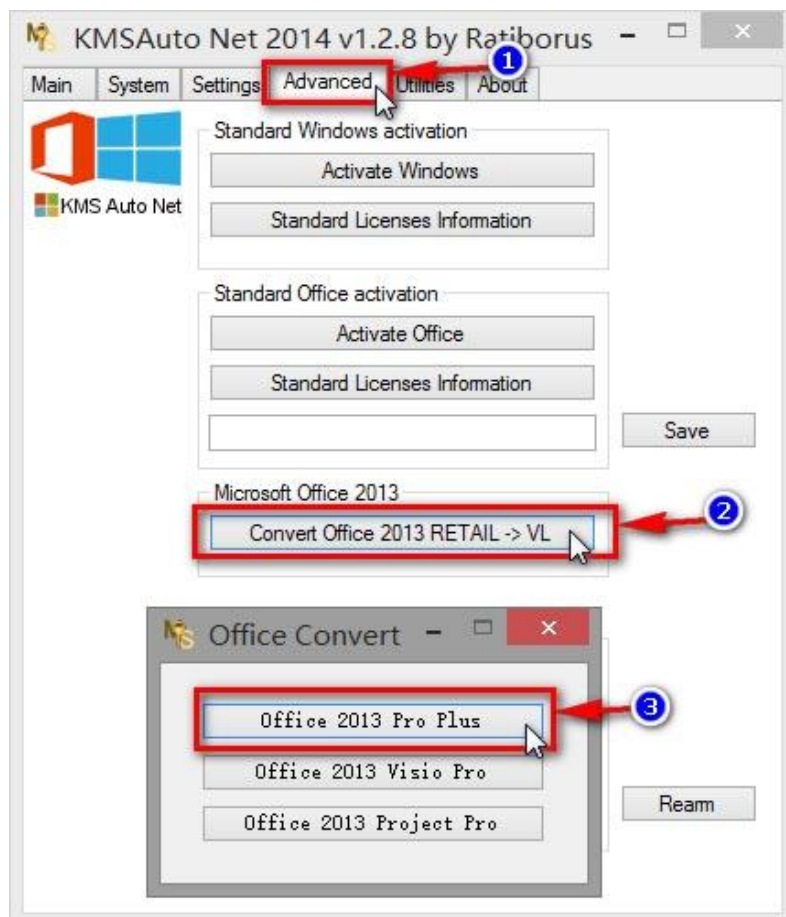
KMSAuto Net 2014 v1.2.8 by Ratiborus

Main | System | Settings | Advanced | Utilities | About

1

KMS Auto Net

Standard Windows activation

Activate Windows

Standard Licenses Information

Standard Office activation

Activate Office

Standard Licenses Information

Save

Microsoft Office 2013

Convert Office 2013 RETAIL -> VL

2

Office Convert

Office 2013 Pro Plus

3

Office 2013 Visio Pro

Office 2013 Project Pro

Ream